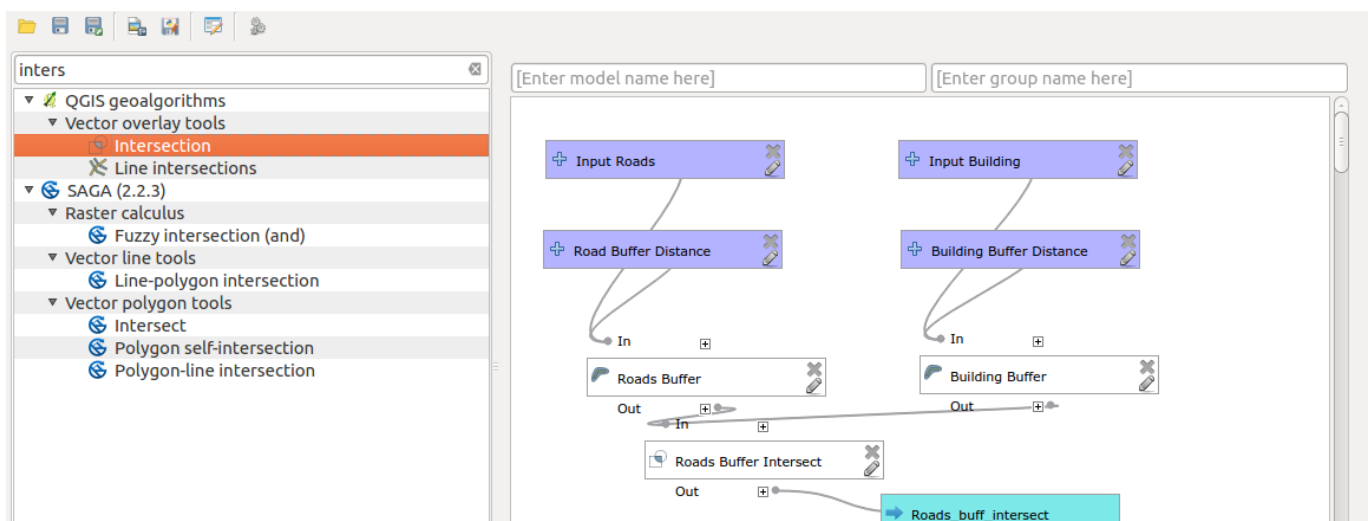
inters

QGIS geoalgorithms
Vector overlay tools
Intersection
Line intersections
SAGA (2.2.3)
Raster calculus
Fuzzy intersection (and)
Vector line tools
Line-polygon intersection
Vector polygon tools
Intersect
Polygon self-intersection
Polygon-line intersection

[Enter model name here]
[Enter group name here]

Input Roads
Input Building
Road Buffer Distance
Building Buffer Distance
In
In
Roads Buffer
Building Buffer
Out
Out
In
Roads Buffer Intersect
Out
Roads_buff_intersect